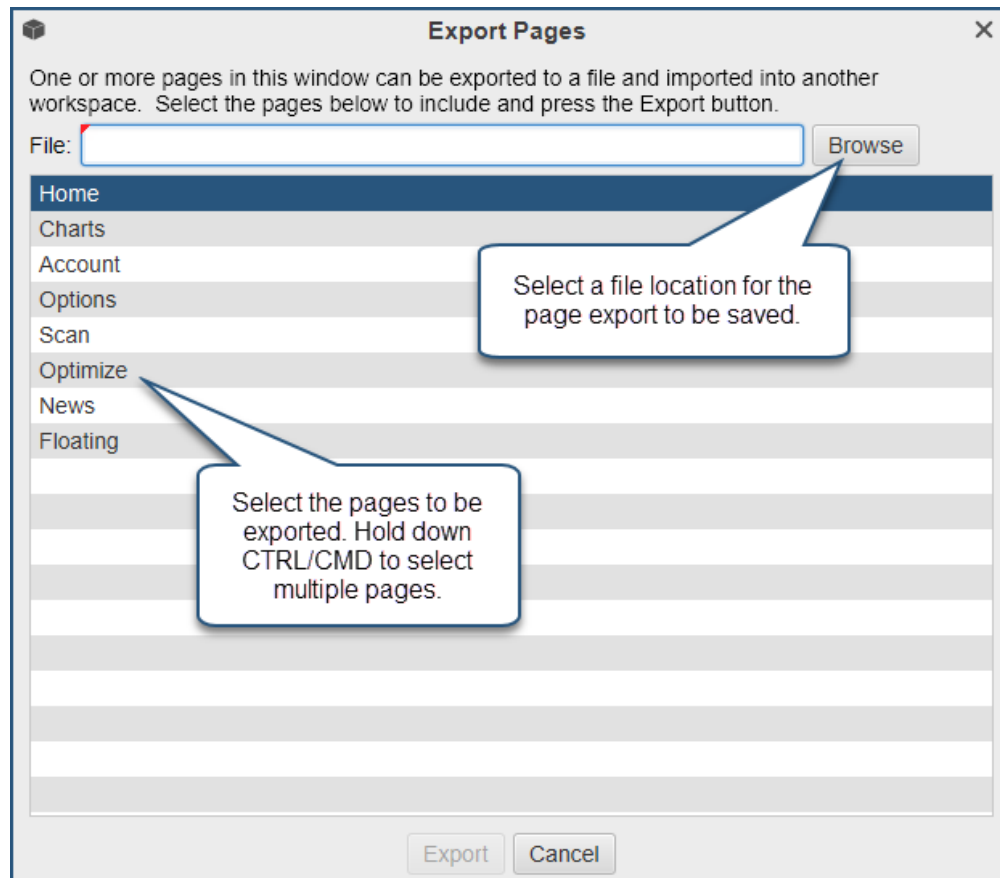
Export Pages

One or more pages in this window can be exported to a file and imported into another workspace. Select the pages below to include and press the Export button.

File:

Browse

Home
Charts
Account
Options
Scan
Optimize
News
Floating

Select a file location for the page export to be saved.

Select the pages to be exported. Hold down CTRL/CMD to select multiple pages.

Export
Cancel